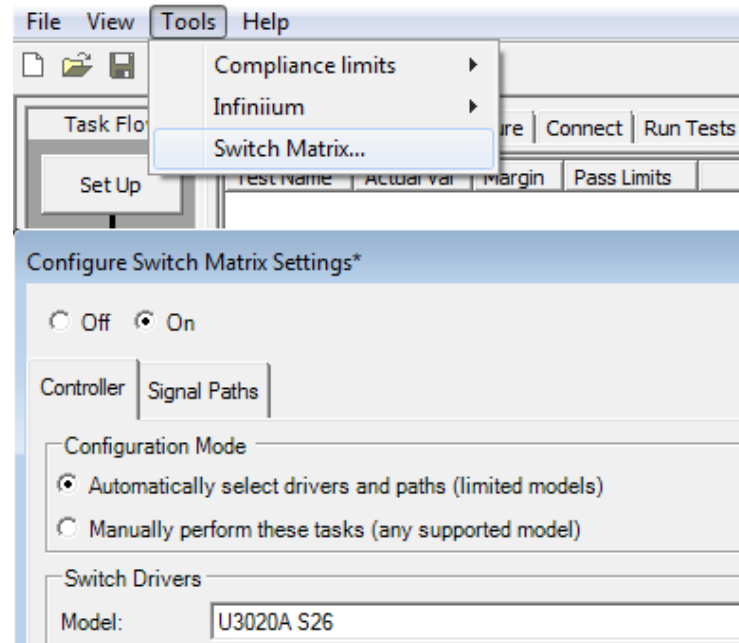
File View Tools Help

Compliance limits

Infiniium

Switch Matrix...

Task Flo

Set Up

ure Connect Run Tests

Test Name Actual Val Margin Pass Limits

Configure Switch Matrix Settings*

Off On

Controller Signal Paths

Configuration Mode

Automatically select drivers and paths (limited models)

Manually perform these tasks (any supported model)

Switch Drivers

Model: U3020A S26